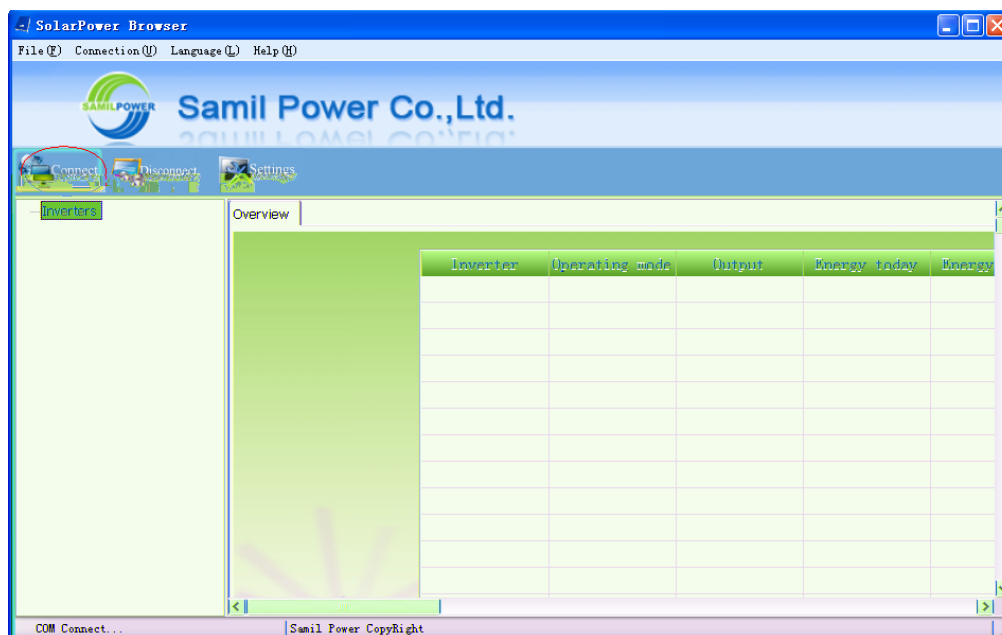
SolarPower Browser

File(F) Connection(U) Language(L) Help(H)

SAMILPOWER Samil Power Co.,Ltd.

Connect Disconnect Settings

Inverters

Overview

| Inverter | Operating mode | Output | Energy today | Energy |
|---|---|---|---|---|
| | | | | |

COM Connect... Samil Power CopyRight